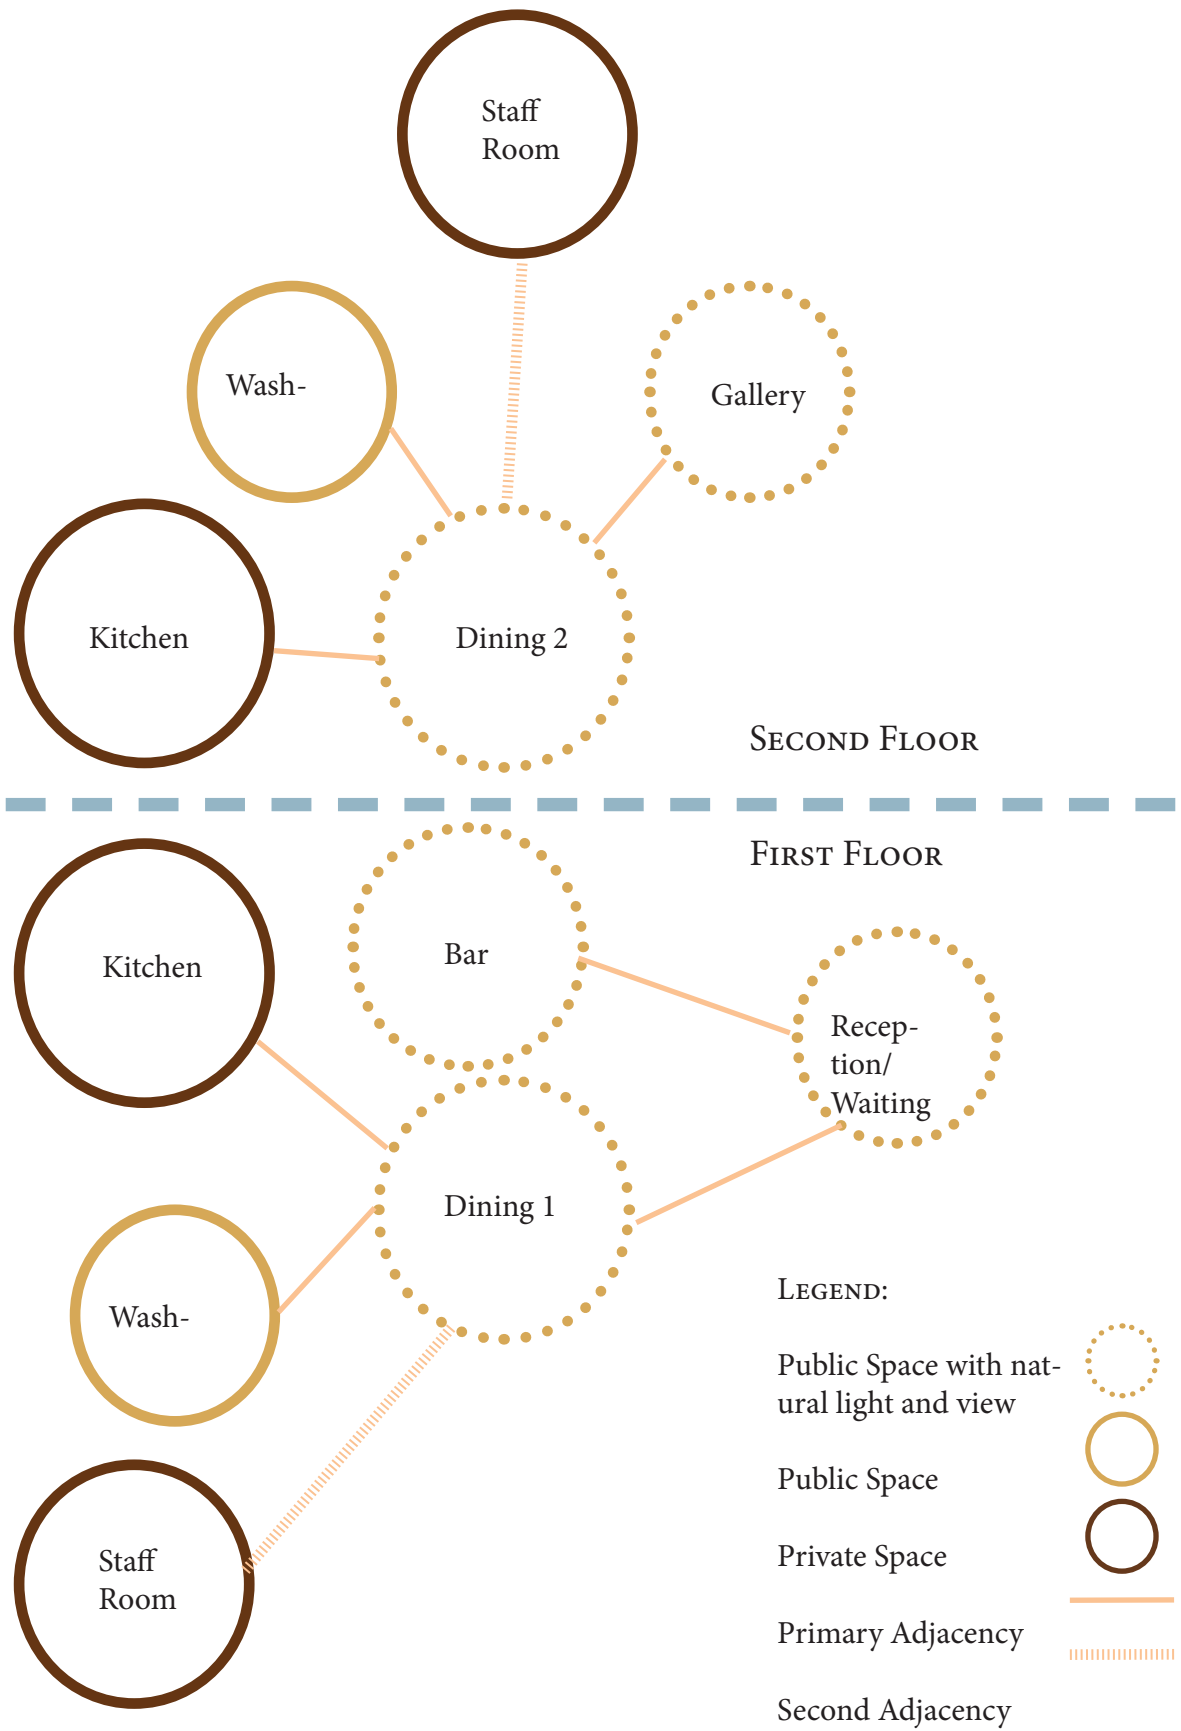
Staff Room

Wash-

Gallery

Kitchen

Dining 2

Second Floor

First Floor

Kitchen

Bar

Reception/ Waiting

Dining 1

Wash-

Staff Room

Legend:

Public Space with natural light and view

Public Space

Private Space

Primary Adjacency

Second Adjacency